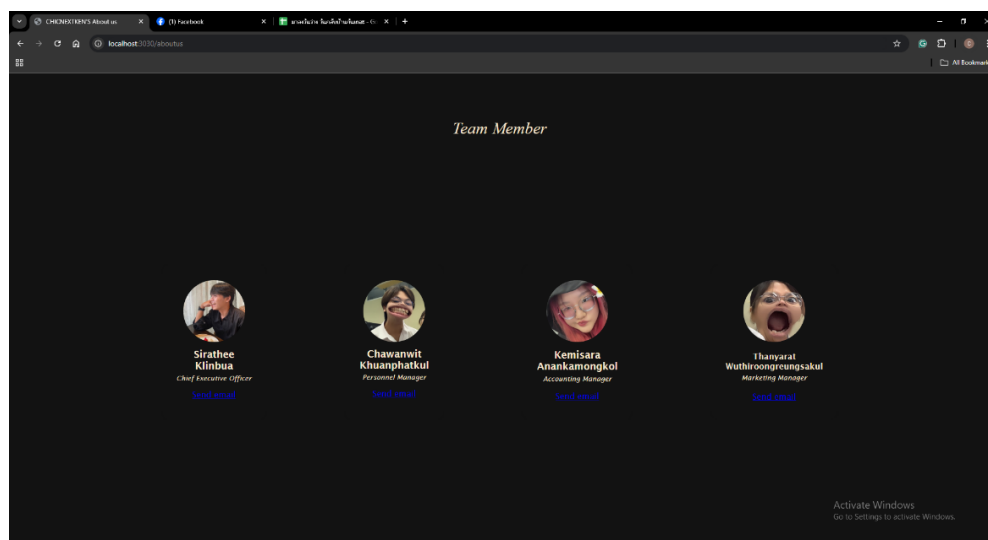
CHICNEXTKEN'S About us
(1) Facebook
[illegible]
localhost:3030/aboutus
All Bookmarks

Team Member

Sirathee Klinbua
Chief Executive Officer
Send email

Chawanwit Khuanphatkul
Personnel Manager
Send email

Kemisara Anankamongkol
Accounting Manager
Send email

Thanyarat Wuthiroongreungsakul
Marketing Manager
Send email

Activate Windows
Go to Settings to activate Windows.